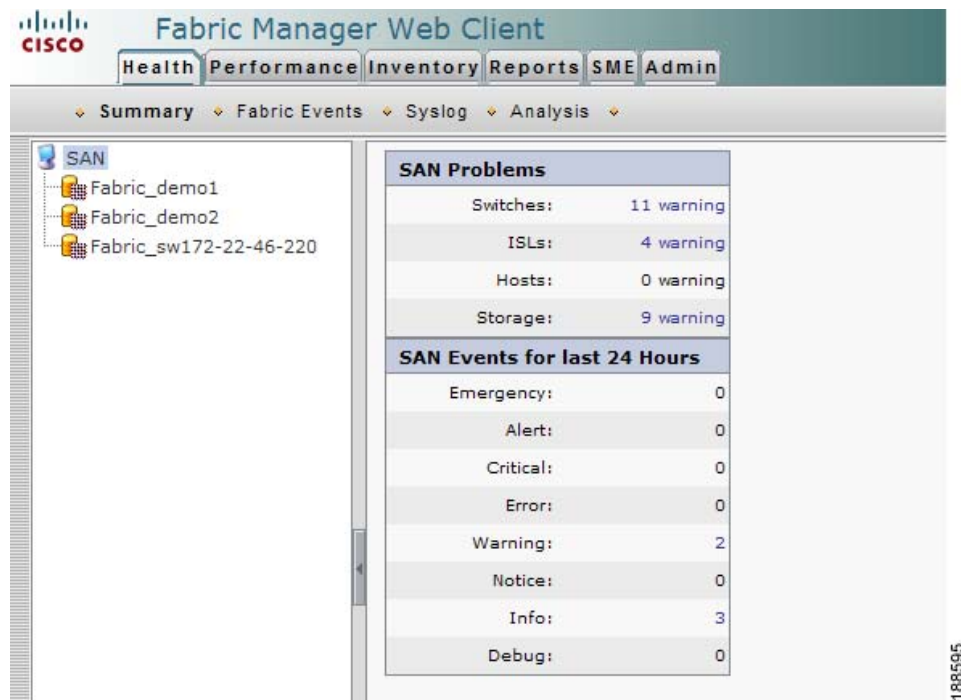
cisco

Fabric Manager Web Client

Health Performance Inventory Reports SME Admin

Summary Fabric Events Syslog Analysis

SAN
Fabric_demo1
Fabric_demo2
Fabric_sw172-22-46-220

| SAN Problems | |
|---|---|
| Switches: | 11 warning |
| ISLs: | 4 warning |
| Hosts: | 0 warning |
| Storage: | 9 warning |

| SAN Events for last 24 Hours | |
|---|---|
| Emergency: | 0 |
| Alert: | 0 |
| Critical: | 0 |
| Error: | 0 |
| Warning: | 2 |
| Notice: | 0 |
| Info: | 3 |
| Debug: | 0 |

188595